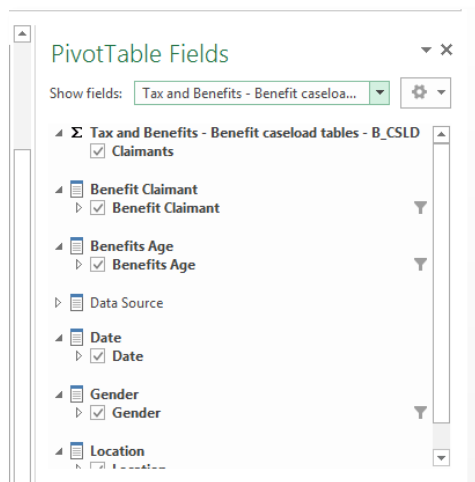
PivotTable Fields

Show fields: Tax and Benefits - Benefit caseloa...

Σ Tax and Benefits - Benefit caseload tables - B_CSLD
Claimants

Benefit Claimant
Benefit Claimant

Benefits Age
Benefits Age

Data Source

Date
Date

Gender
Gender

Location
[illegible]